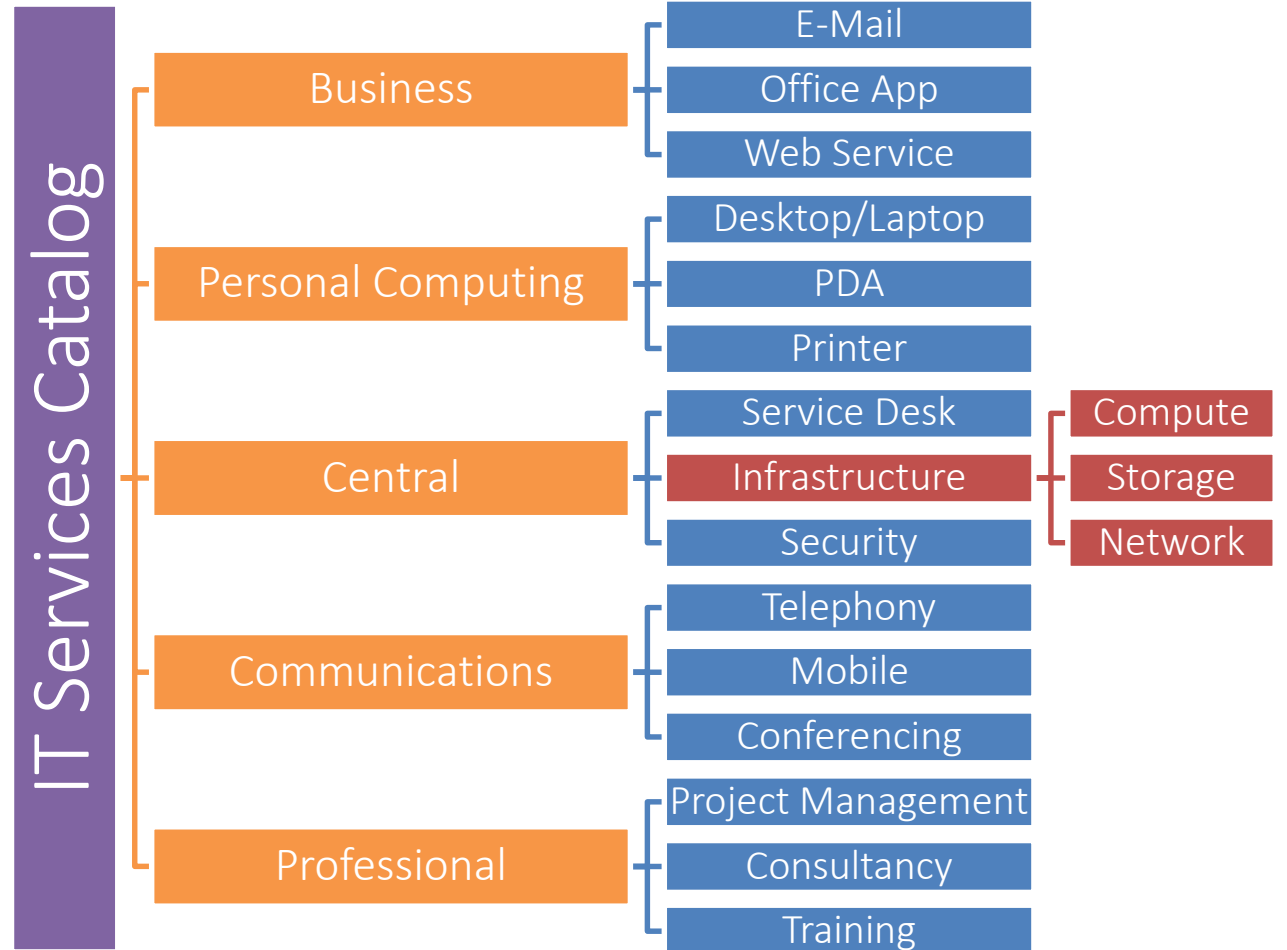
IT Services Catalog

Business
E-Mail
Office App
Web Service

Personal Computing
Desktop/Laptop
PDA
Printer

Central
Service Desk
Infrastructure
Compute
Storage
Network
Security

Communications
Telephony
Mobile
Conferencing

Professional
Project Management
Consultancy
Training